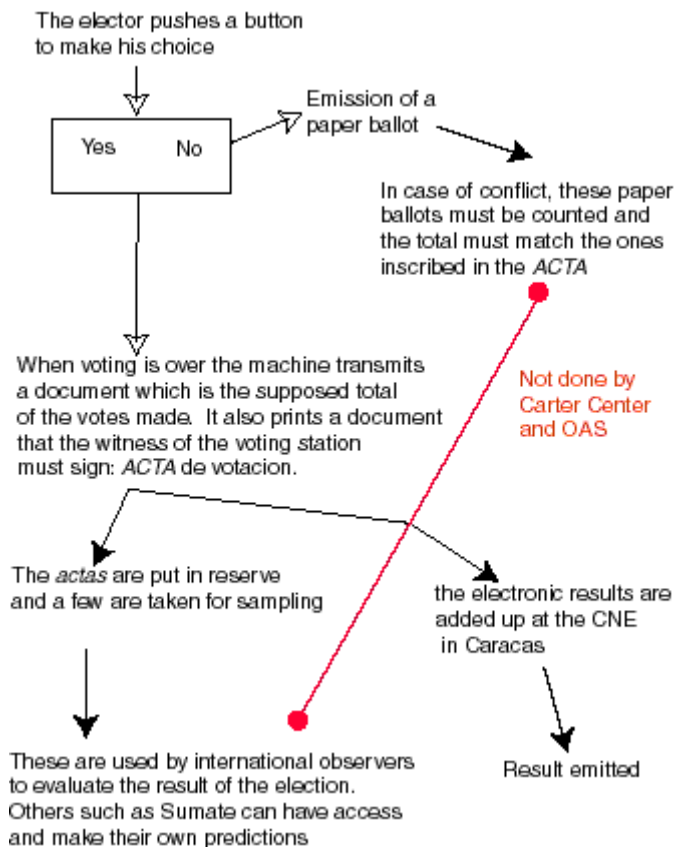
The elector pushes a button to make his choice

Yes No

Emission of a paper ballot

In case of conflict, these paper ballots must be counted and the total must match the ones inscribed in the *ACTA*

When voting is over the machine transmits a document which is the supposed total of the votes made. It also prints a document that the witness of the voting station must sign: *ACTA* de votacion.

Not done by Carter Center and OAS

The *actas* are put in reserve and a few are taken for sampling

the electronic results are added up at the CNE in Caracas

These are used by international observers to evaluate the result of the election. Others such as Sumate can have access and make their own predictions

Result emitted